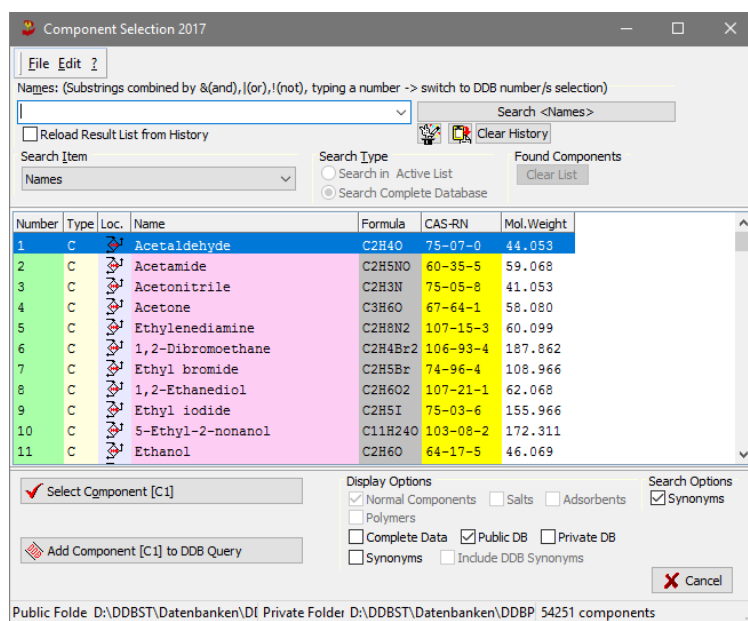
Component Selection 2017

File Edit ?

Names: (Substrings combined by &(and),|(or),!(not), typing a number -> switch to DDB number/s selection)

Search <Names>

Reload Result List from History

Clear History

Search Item
Names

Search Type
Search in Active List
Search Complete Database

Found Components
Clear List

| Number | Type | Loc. | Name | Formula | CAS-RN | Mol.Weight |
|---|---|---|---|---|---|---|
| 1 | C | | Acetaldehyde | C2H4O | 75-07-0 | 44.053 |
| 2 | C | | Acetamide | C2H5NO | 60-35-5 | 59.068 |
| 3 | C | | Acetonitrile | C2H3N | 75-05-8 | 41.053 |
| 4 | C | | Acetone | C3H6O | 67-64-1 | 58.080 |
| 5 | C | | Ethylenediamine | C2H8N2 | 107-15-3 | 60.099 |
| 6 | C | | 1,2-Dibromoethane | C2H4Br2 | 106-93-4 | 187.862 |
| 7 | C | | Ethyl bromide | C2H5Br | 74-96-4 | 108.966 |
| 8 | C | | 1,2-Ethanediol | C2H6O2 | 107-21-1 | 62.068 |
| 9 | C | | Ethyl iodide | C2H5I | 75-03-6 | 155.966 |
| 10 | C | | 5-Ethyl-2-nonanol | C11H24O | 103-08-2 | 172.311 |
| 11 | C | | Ethanol | C2H6O | 64-17-5 | 46.069 |

Select Component [C1]

Add Component [C1] to DDB Query

Display Options
Normal Components
Salts
Adsorbents
Polymers
Complete Data
Public DB
Private DB
Synonyms
Include DDB Synonyms

Search Options
Synonyms

Cancel

Public Folde D:\DDBST\Datenbanken\DI Private Folder D:\DDBST\Datenbanken\DDBP 54251 components